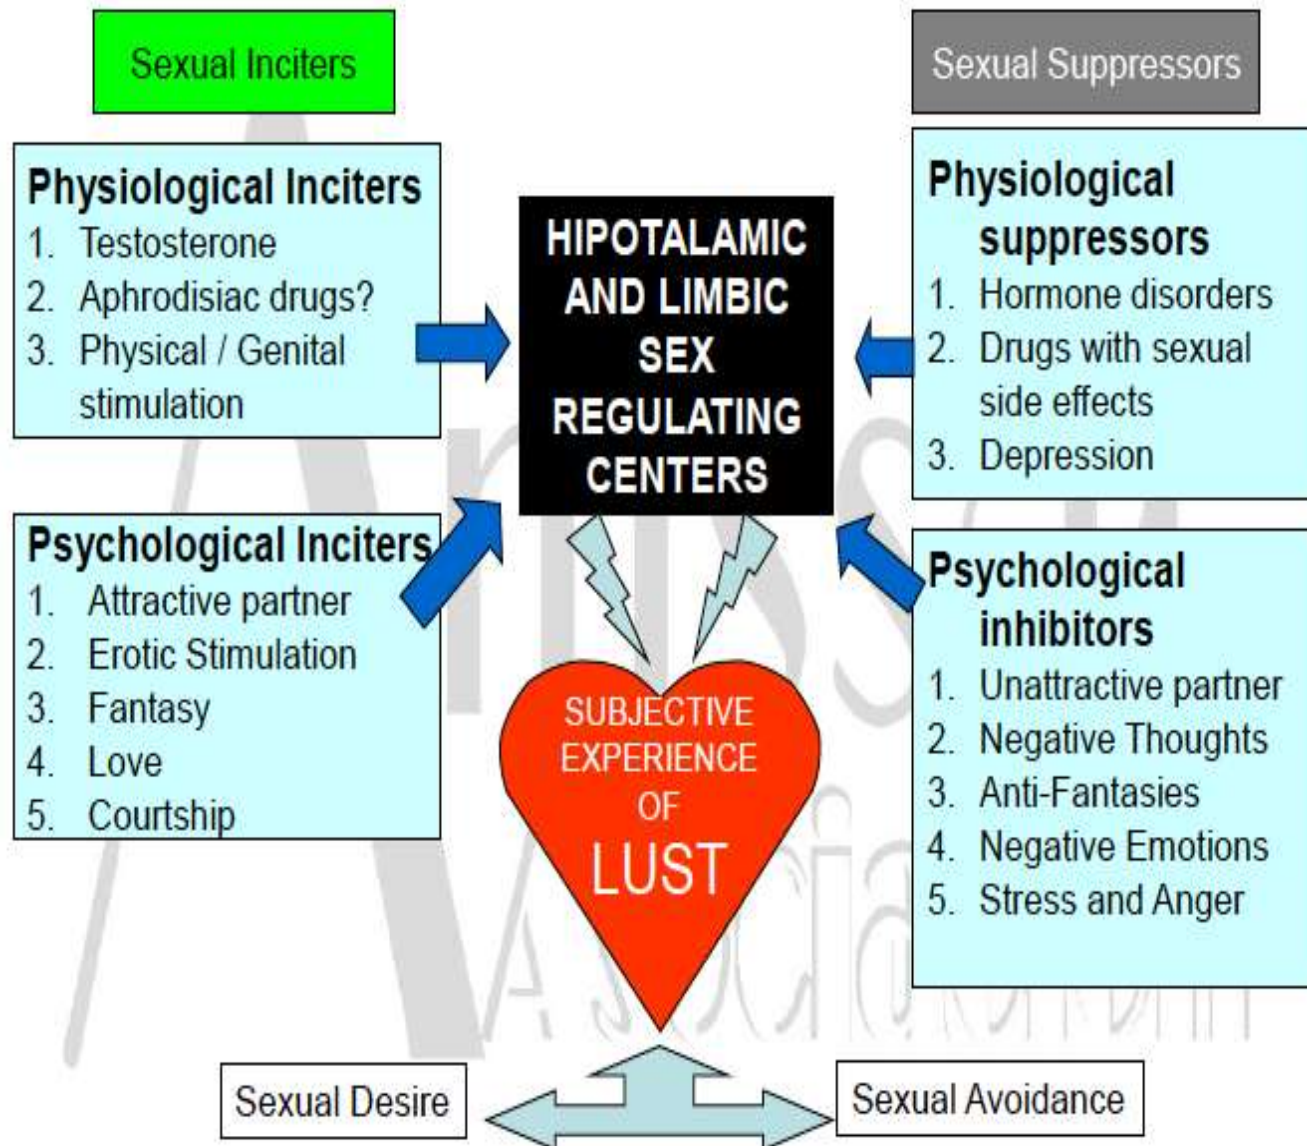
Sexual Inciters

Sexual Suppressors

Physiological Inciters
1. Testosterone
2. Aphrodisiac drugs?
3. Physical / Genital stimulation

HIPOTALAMIC AND LIMBIC SEX REGULATING CENTERS

Physiological suppressors
1. Hormone disorders
2. Drugs with sexual side effects
3. Depression

Psychological Inciters
1. Attractive partner
2. Erotic Stimulation
3. Fantasy
4. Love
5. Courtship

SUBJECTIVE EXPERIENCE OF LUST

Psychological inhibitors
1. Unattractive partner
2. Negative Thoughts
3. Anti-Fantasies
4. Negative Emotions
5. Stress and Anger

Sexual Desire

Sexual Avoidance